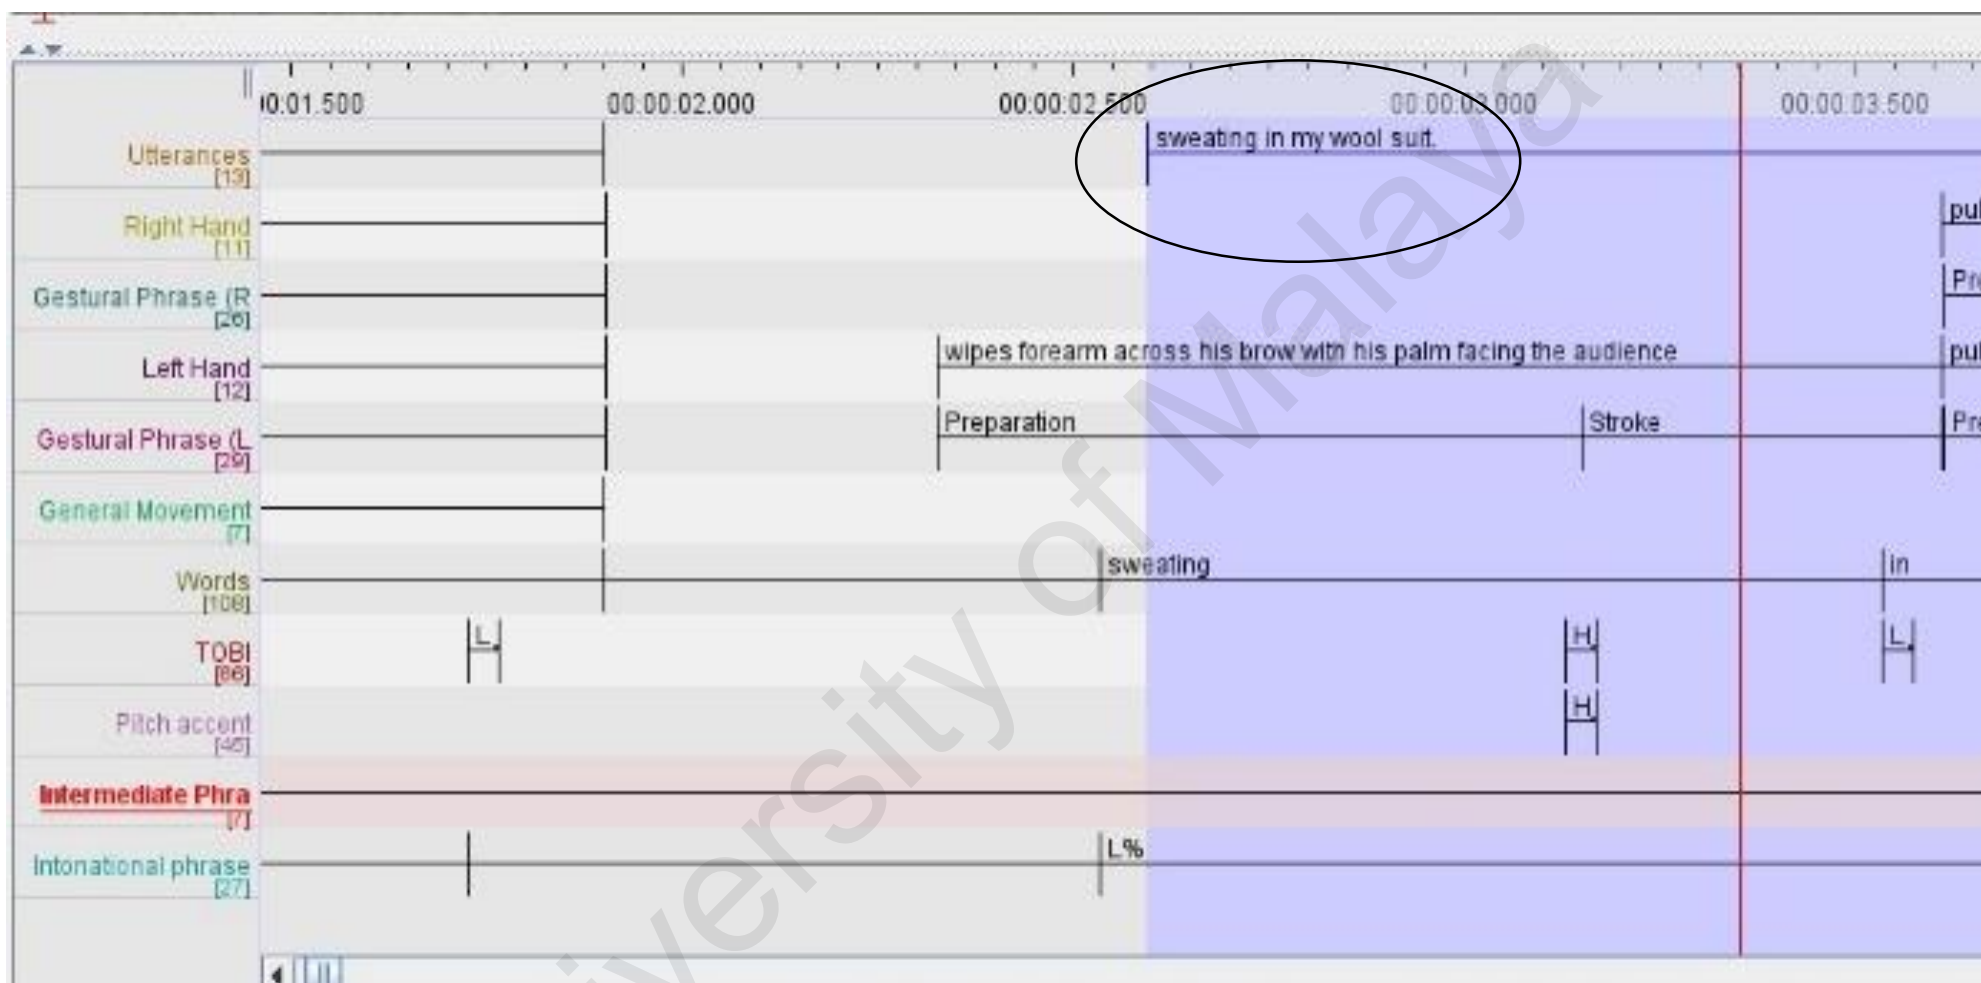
00:01.500 00:00:02.000 00:00:02.500 00:00:03.000 00:00:03.500

Utterances [13]
sweating in my wool suit.

Right Hand [11]
pul

Gestural Phrase (R [26]
Pr

Left Hand [12]
wipes forearm across his brow with his palm facing the audience
pul

Gestural Phrase (L [29]
Preparation
Stroke
Pr

General Movement [7]

Words [108]
sweating
in

TOBI [86]
L
H
L

Pitch accent [45]
H

Intermediate Phra [7]

Intonational phrase [27]
L%

University of Malaya